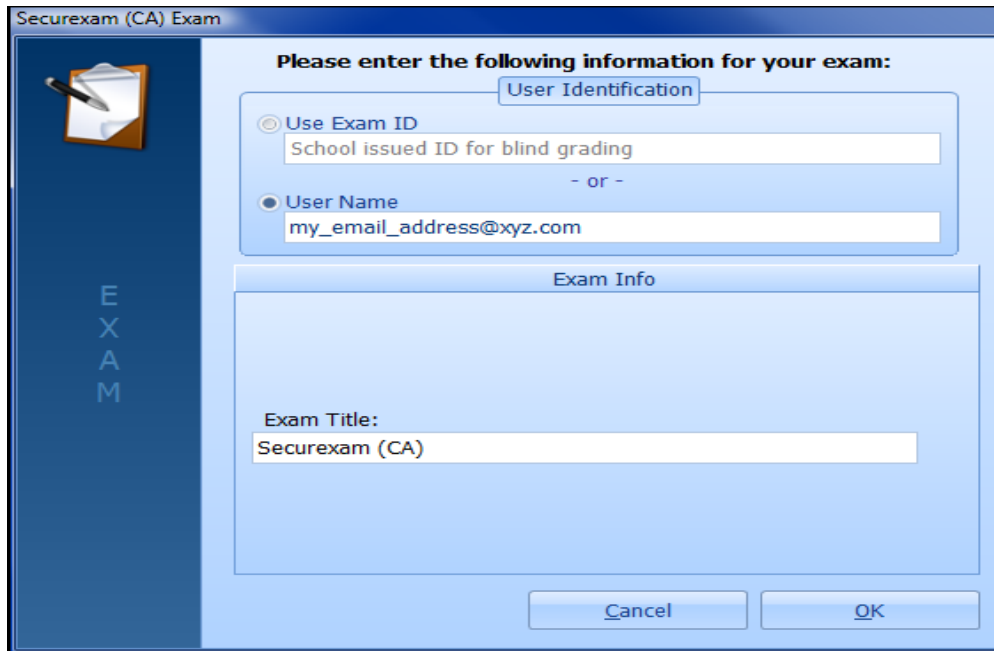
Securexam (CA) Exam

EXAM

Please enter the following information for your exam:

User Identification

Use Exam ID

School issued ID for blind grading

- or -

User Name

my_email_address@xyz.com

Exam Info

Exam Title:

Securexam (CA)

Cancel

OK